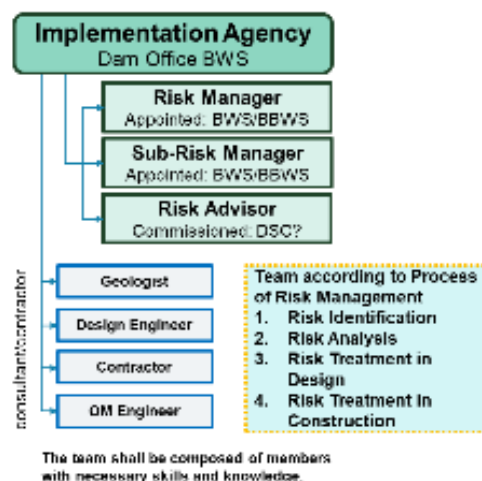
Implementation Agency
Dam Office BWS

Risk Manager
Appointed: BWS/BBWS

Sub-Risk Manager
Appointed: BWS/BBWS

Risk Advisor
Commissioned: DSC?

consultant/contractor

Geologist

Design Engineer

Contractor

OM Engineer

Team according to Process of Risk Management
1. Risk Identification
2. Risk Analysis
3. Risk Treatment in Design
4. Risk Treatment in Construction

The team shall be composed of members with necessary skills and knowledge.